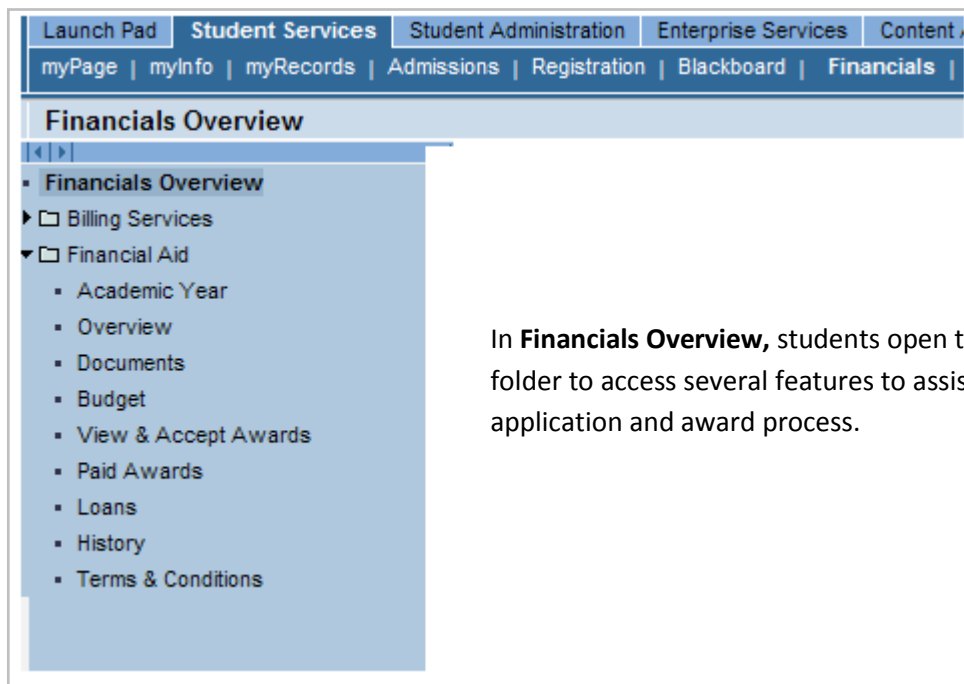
Launch Pad | Student Services | Student Administration | Enterprise Services | Content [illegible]

myPage | myInfo | myRecords | Admissions | Registration | Blackboard | Financials |

Financials Overview

Financials Overview

Billing Services

Financial Aid

Academic Year

Overview

Documents

Budget

View & Accept Awards

Paid Awards

Loans

History

Terms & Conditions

In **Financials Overview,** students open t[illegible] folder to access several features to assis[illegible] application and award process.